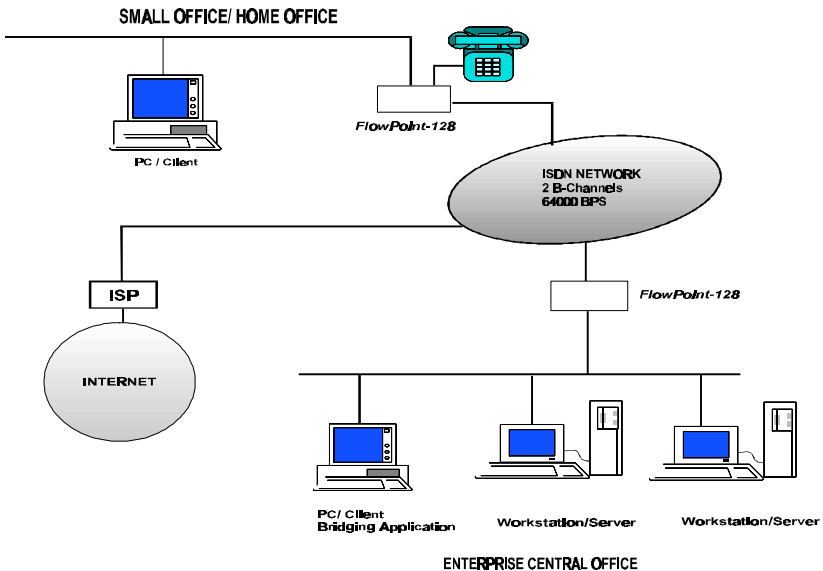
SMALL OFFICE/ HOME OFFICE

PC / Client

FlowPoint-128

ISDN NETWORK
2 B-Channels
64000 BPS

ISP

FlowPoint-128

INTERNET

PC/ Client
Bridging Application

Workstation/Server

Workstation/Server

ENTERPRISE CENTRAL OFFICE